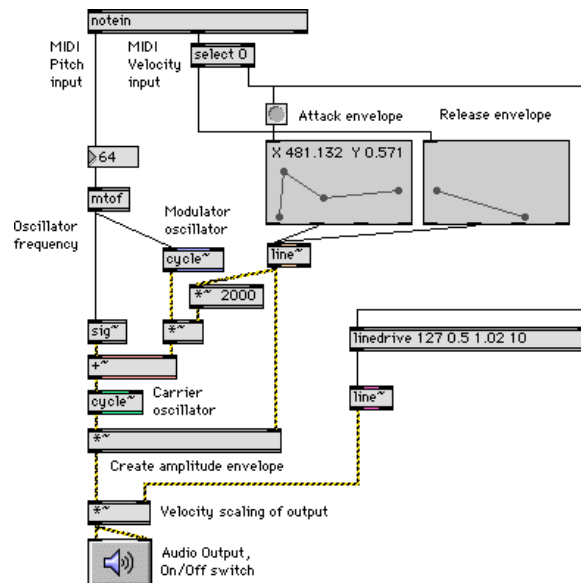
notein

MIDI Pitch input

MIDI Velocity input

select 0

Attack envelope

Release envelope

>64

X 481.132 Y 0.571

mtof

Oscillator frequency

Modulator oscillator

cycle~

line~

*~ 2000

sig~

*~

linedrive 127 0.5 1.02 10

+~

cycle~

Carrier oscillator

line~

*~

Create amplitude envelope

*~

Velocity scaling of output

Audio Output, On/Off switch